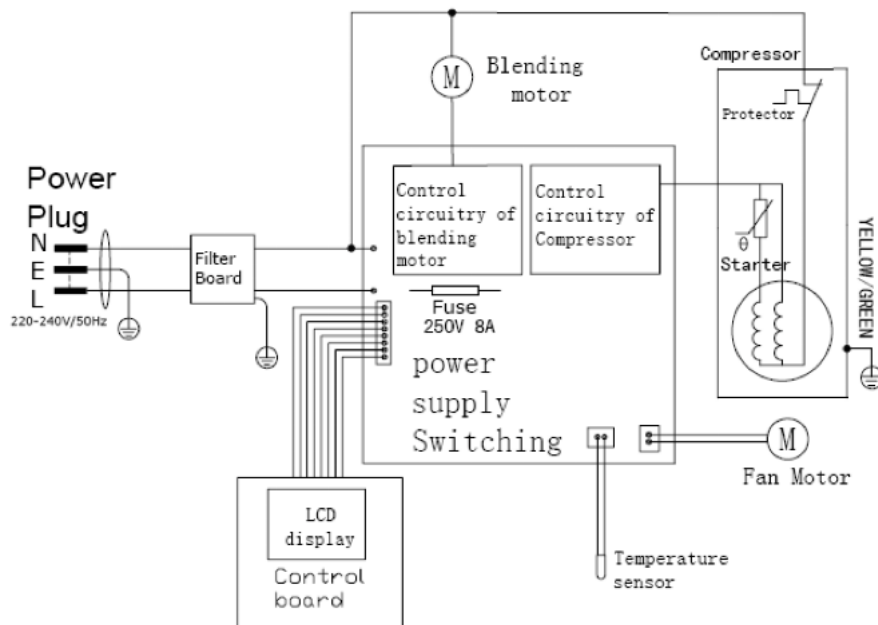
M

Blending motor

Compressor

Protector

Power Plug

N

E

L

220-240V/50Hz

Filter Board

Control circuitry of blending motor

Control circuitry of Compressor

θ

Starter

YELLOW/GREEN

Fuse 250V 8A

power supply Switching

M

Fan Motor

LCD display

Control board

Temperature sensor